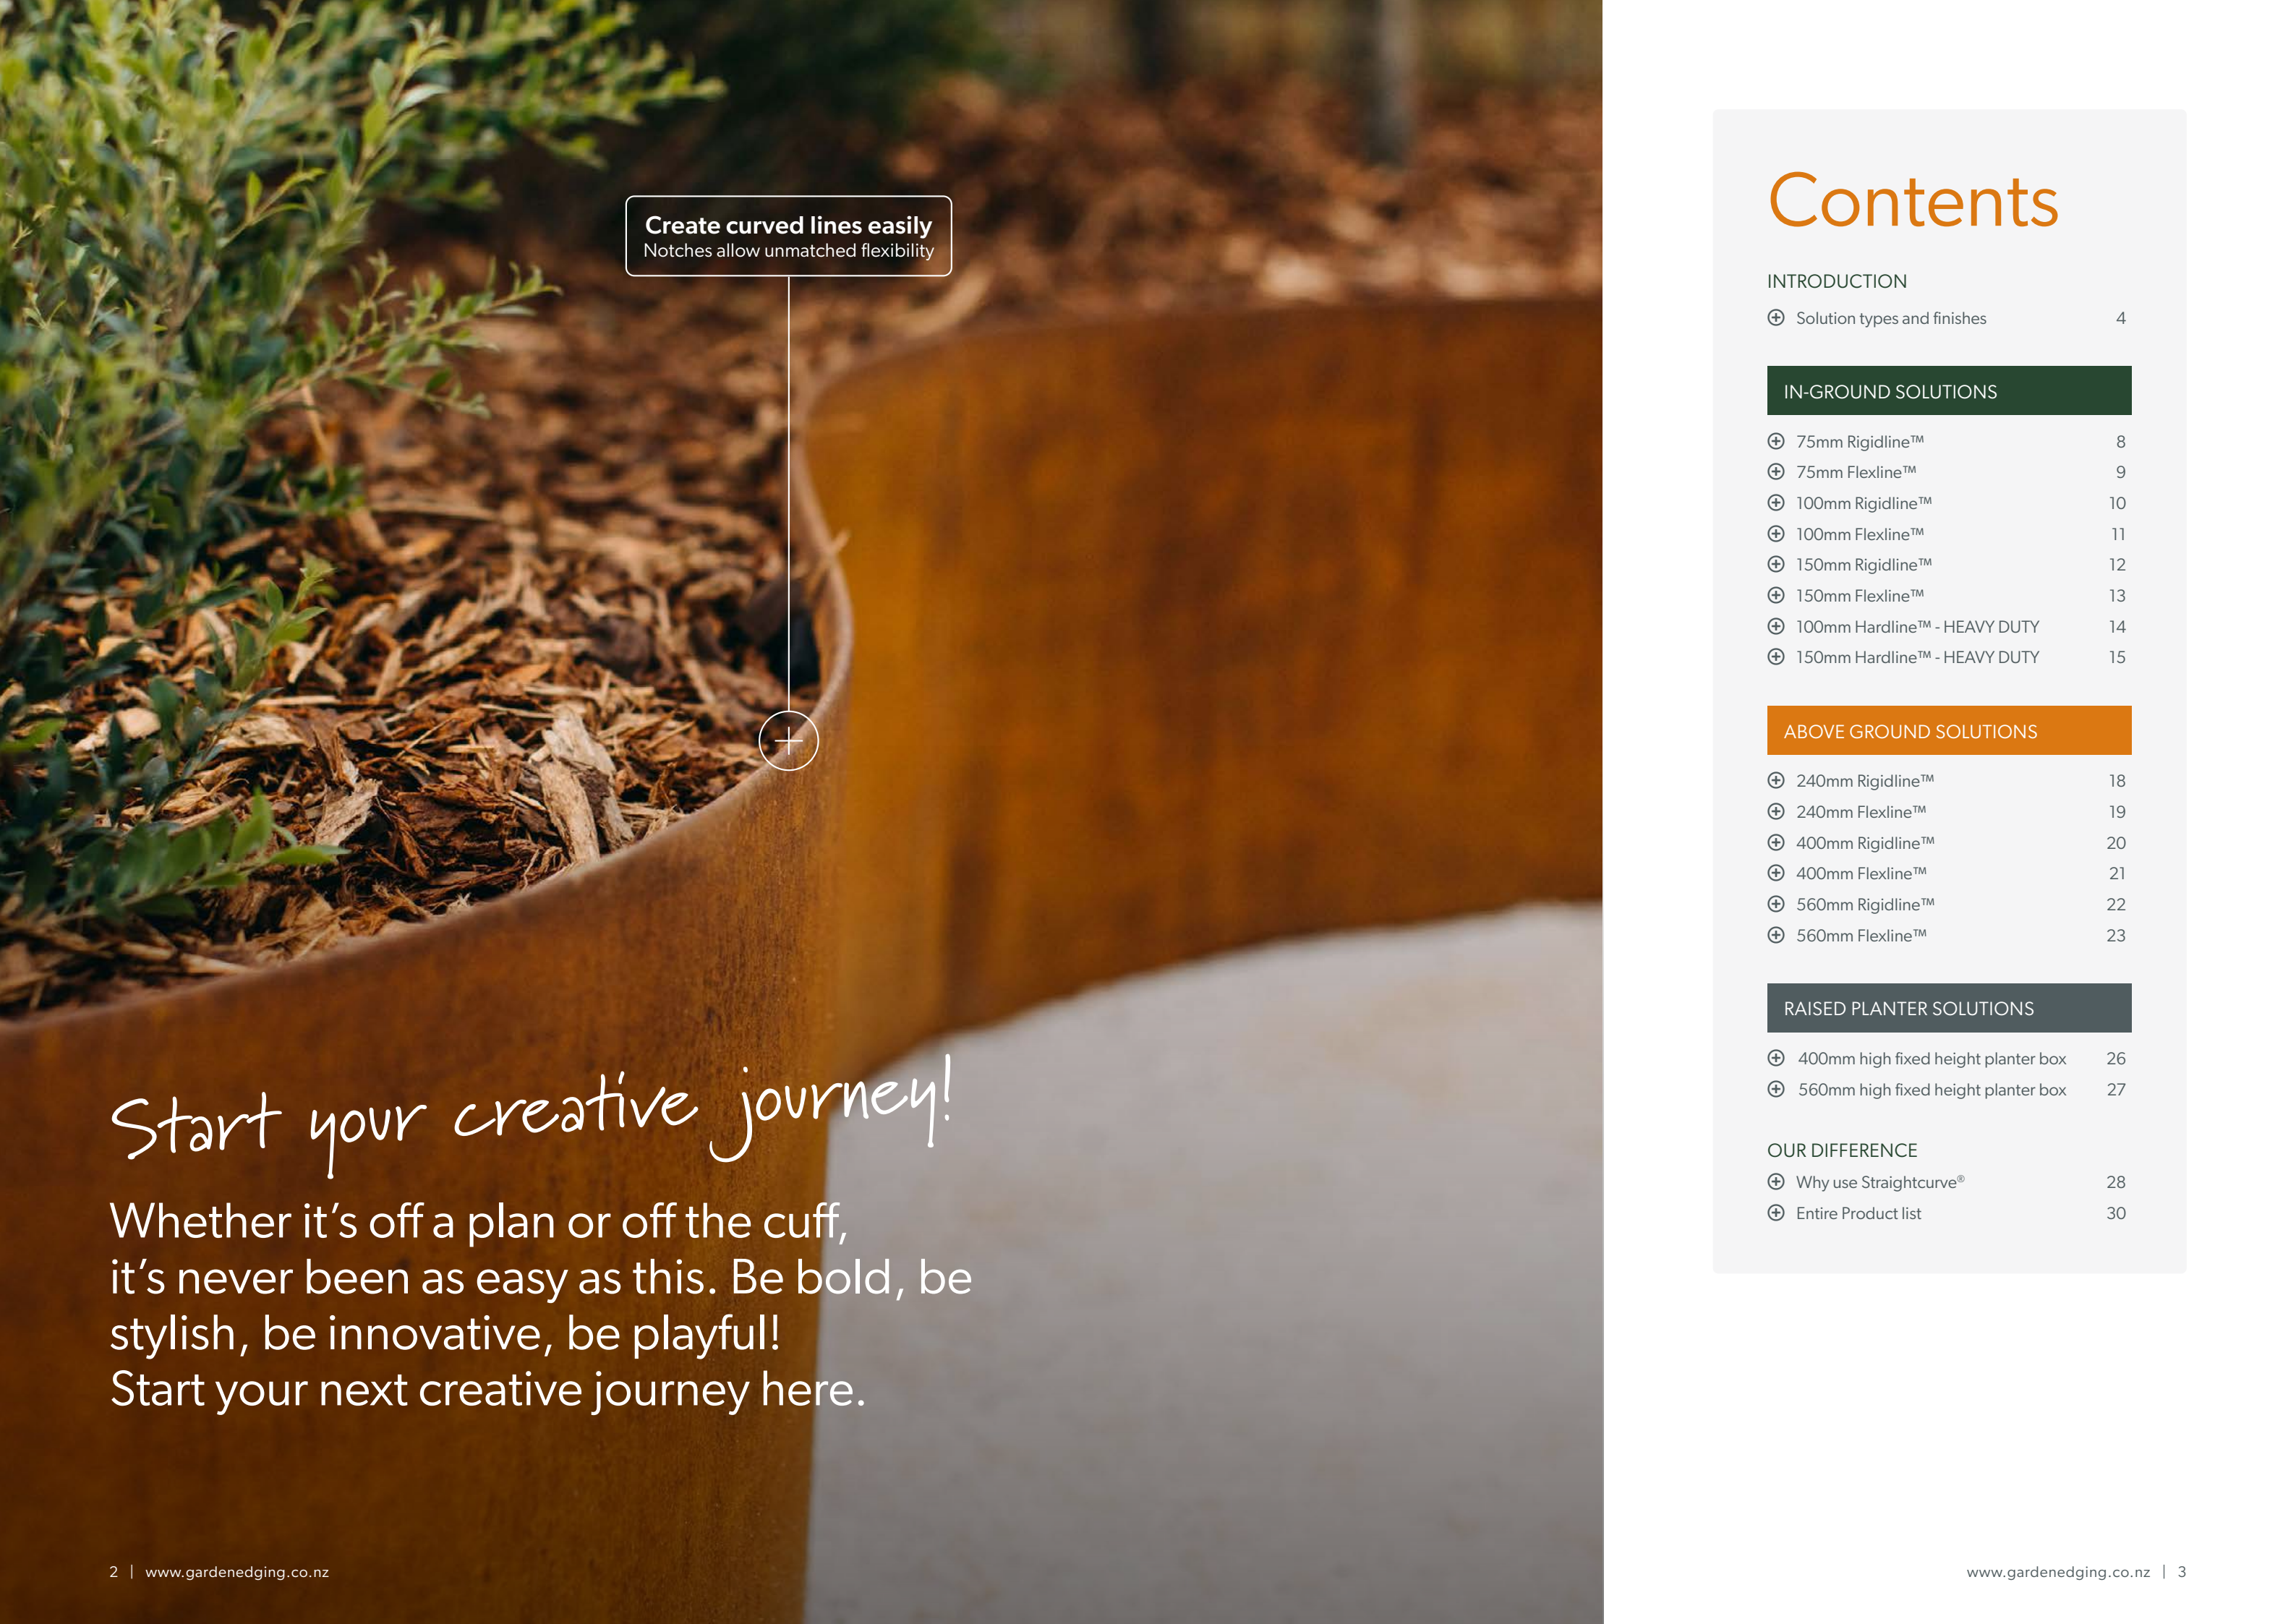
Create curved lines easily
Notches allow unmatched flexibility

Start your creative journey!

Whether it's off a plan or off the cuff, it's never been as easy as this. Be bold, be stylish, be innovative, be playful! Start your next creative journey here.

2 | www.gardenedging.co.nz

Contents

INTRODUCTION

Solution types and finishes 4

IN-GROUND SOLUTIONS

75mm Rigidline™ 8
75mm Flexline™ 9
100mm Rigidline™ 10
100mm Flexline™ 11
150mm Rigidline™ 12
150mm Flexline™ 13
100mm Hardline™ - HEAVY DUTY 14
150mm Hardline™ - HEAVY DUTY 15

ABOVE GROUND SOLUTIONS

240mm Rigidline™ 18
240mm Flexline™ 19
400mm Rigidline™ 20
400mm Flexline™ 21
560mm Rigidline™ 22
560mm Flexline™ 23

RAISED PLANTER SOLUTIONS

400mm high fixed height planter box 26
560mm high fixed height planter box 27

OUR DIFFERENCE

Why use Straightcurve® 28
Entire Product list 30

www.gardenedging.co.nz | 3